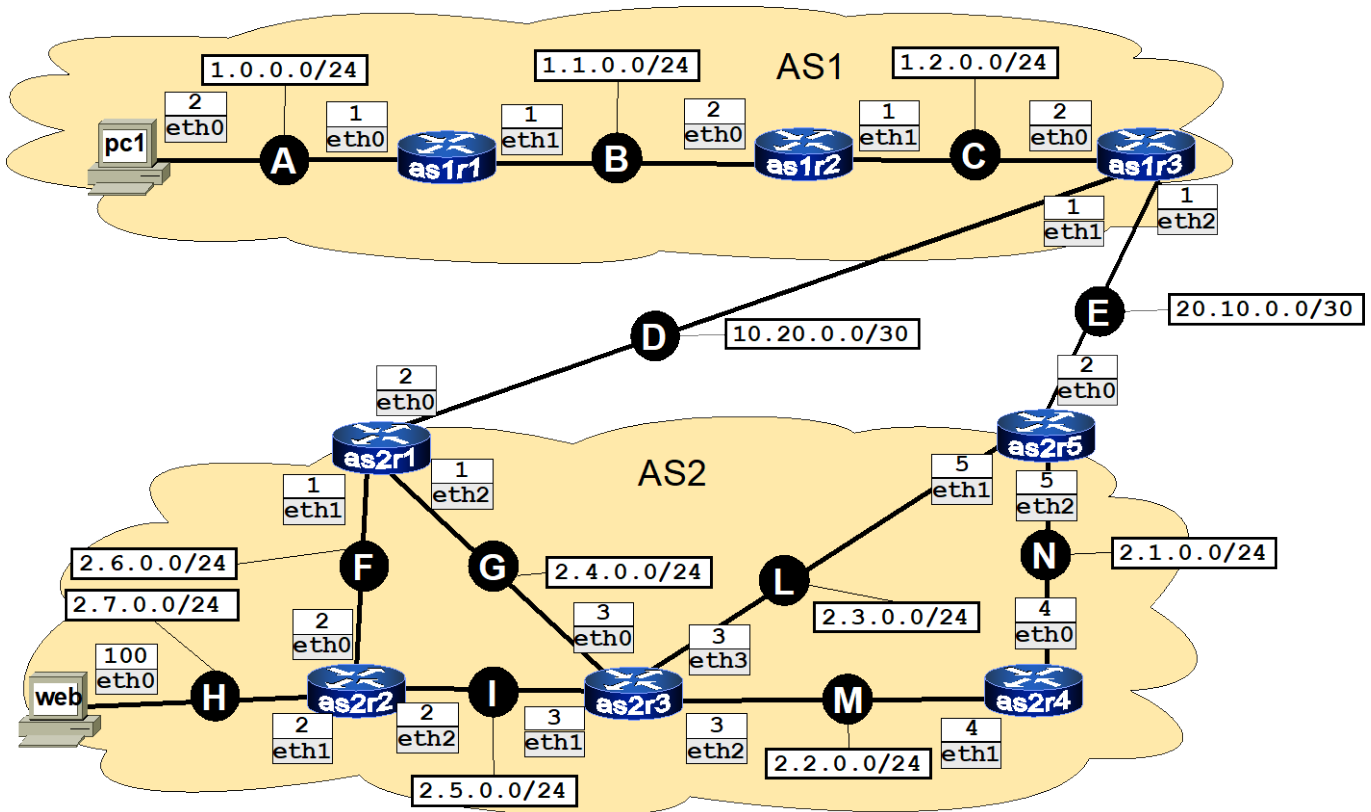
AS1

1.0.0.0/24
1.1.0.0/24
1.2.0.0/24

pc1
2
eth0
A
1
eth0
as1r1
1
eth1
B
2
eth0
as1r2
1
eth1
C
2
eth0
as1r3
1
eth1
1
eth2

D
10.20.0.0/30
E
20.10.0.0/30

2
eth0
as2r1
1
eth2
2
eth0
as2r5

AS2

1
eth1
5
eth1
5
eth2
2.6.0.0/24
F
G
2.4.0.0/24
L
N
2.1.0.0/24
2.7.0.0/24
2
eth0
3
eth0
2.3.0.0/24
4
eth0
3
eth3
web
100
eth0
H
as2r2
I
as2r3
M
as2r4
2
eth1
2
eth2
3
eth1
3
eth2
4
eth1
2.2.0.0/24
2.5.0.0/24